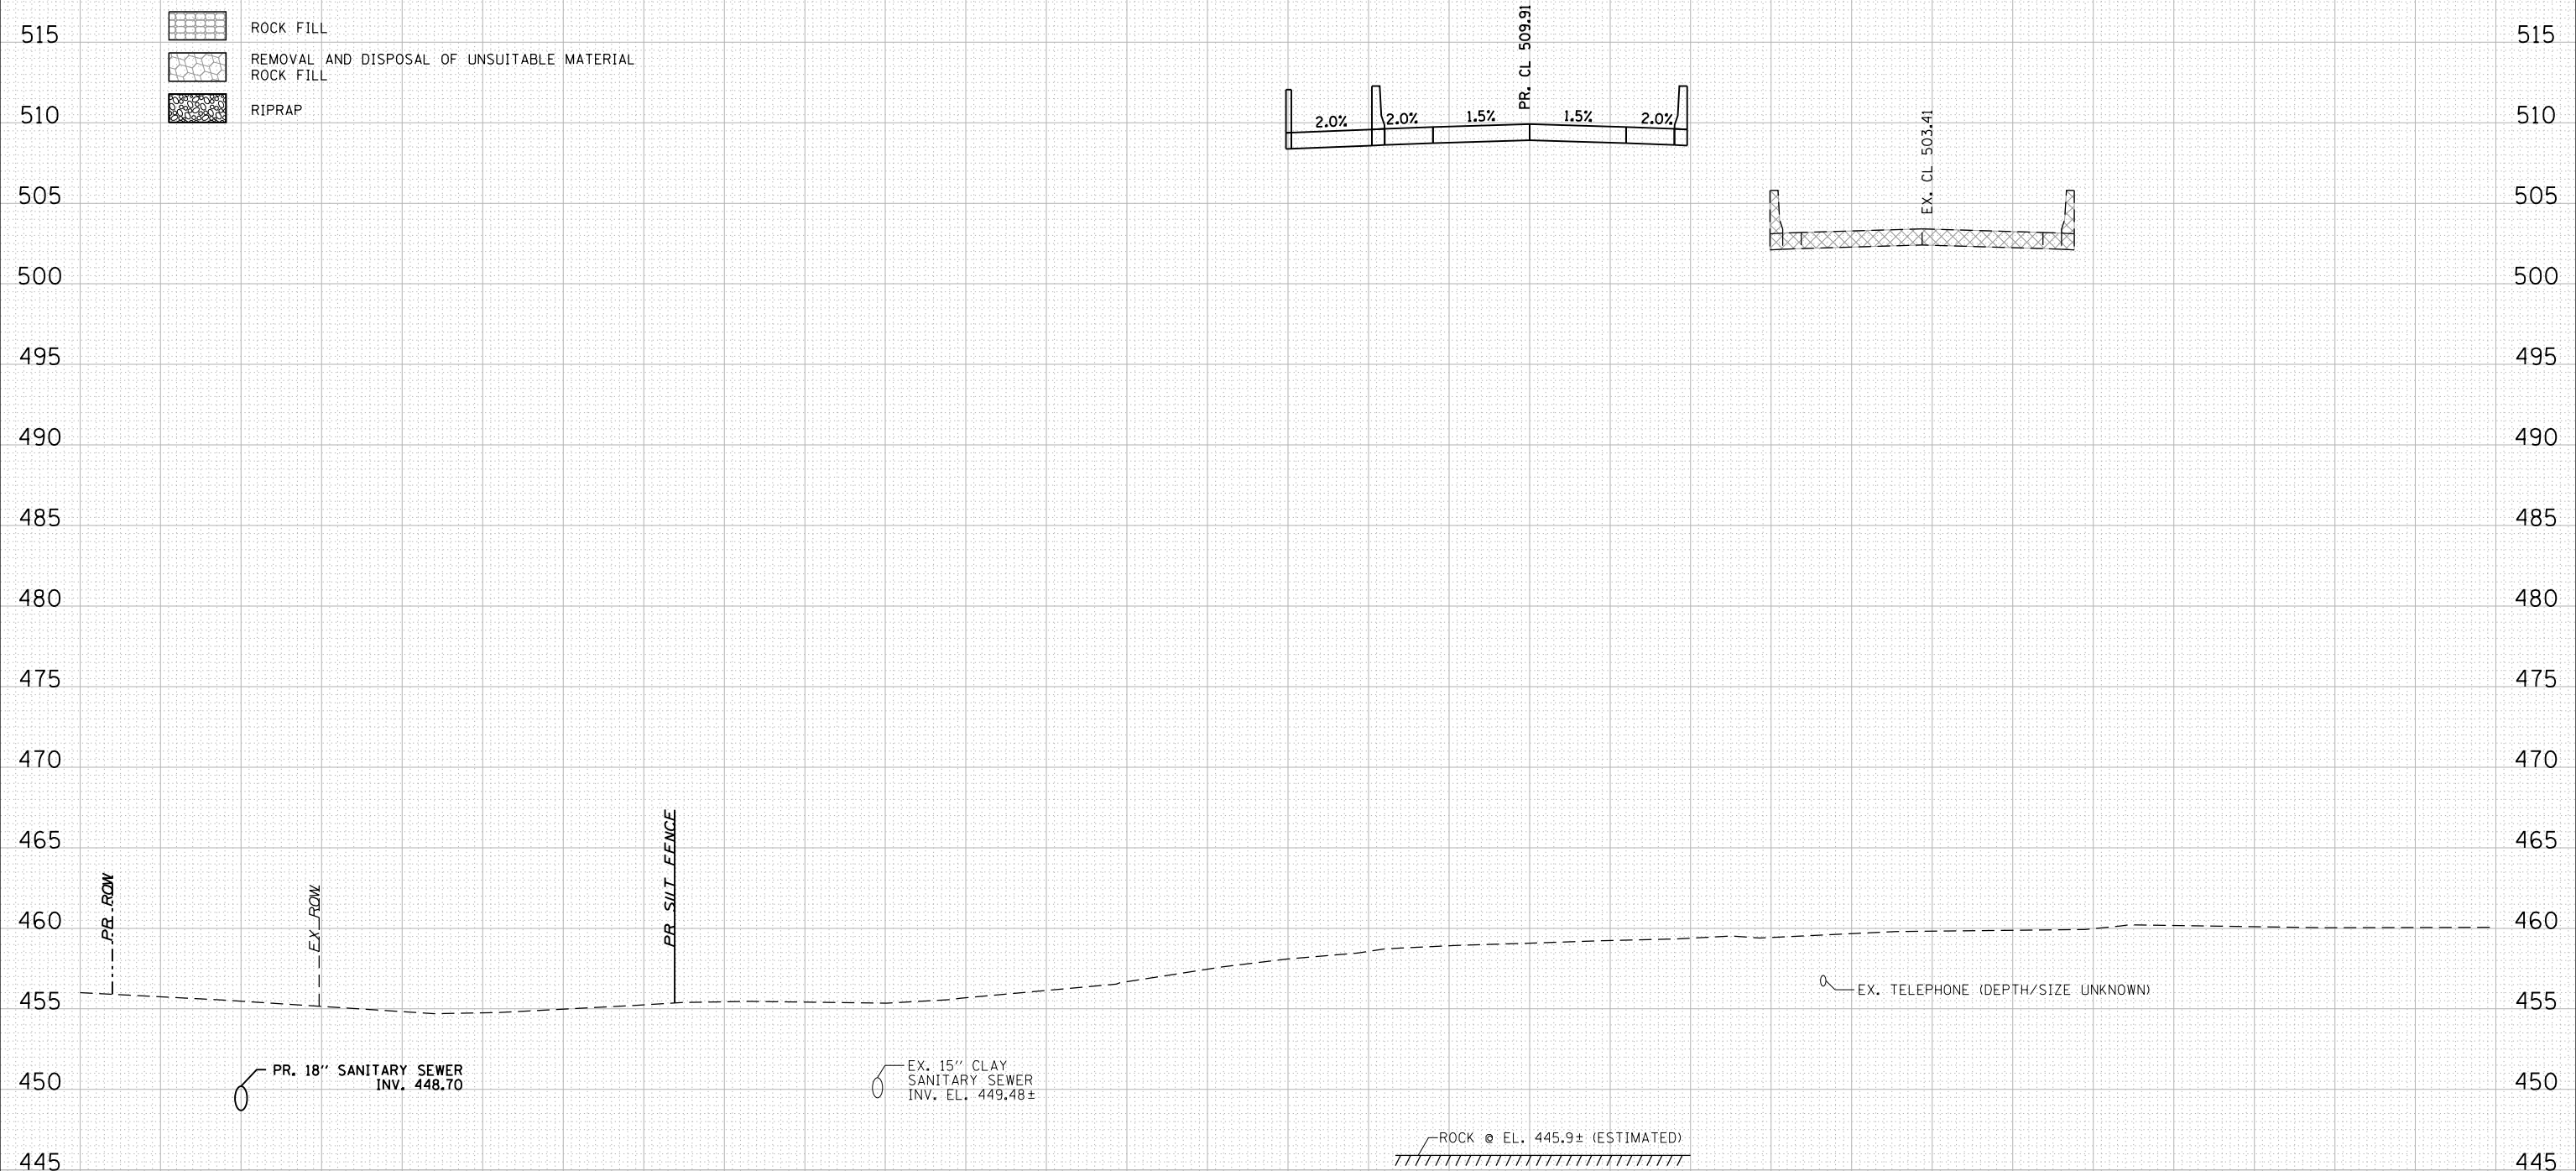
ROCK FILL

REMOVAL AND DISPOSAL OF UNSUITABLE MATERIAL ROCK FILL

RIPRAP

PR. CL 509.91

2.0%
2.0%
1.5%
1.5%
2.0%

EX. CL 503.41

515 515
510 510
505 505
500 500
495 495
490 490
485 485
480 480
475 475
470 470
465 465
460 460
455 455
450 450
445 445

PR. ROW

EX. ROW

PR SILT FENCE

EX. TELEPHONE (DEPTH/SIZE UNKNOWN)

PR. 18" SANITARY SEWER INV. 448.70

EX. 15" CLAY SANITARY SEWER INV. EL. 449.48±

ROCK @ EL. 445.9± (ESTIMATED)